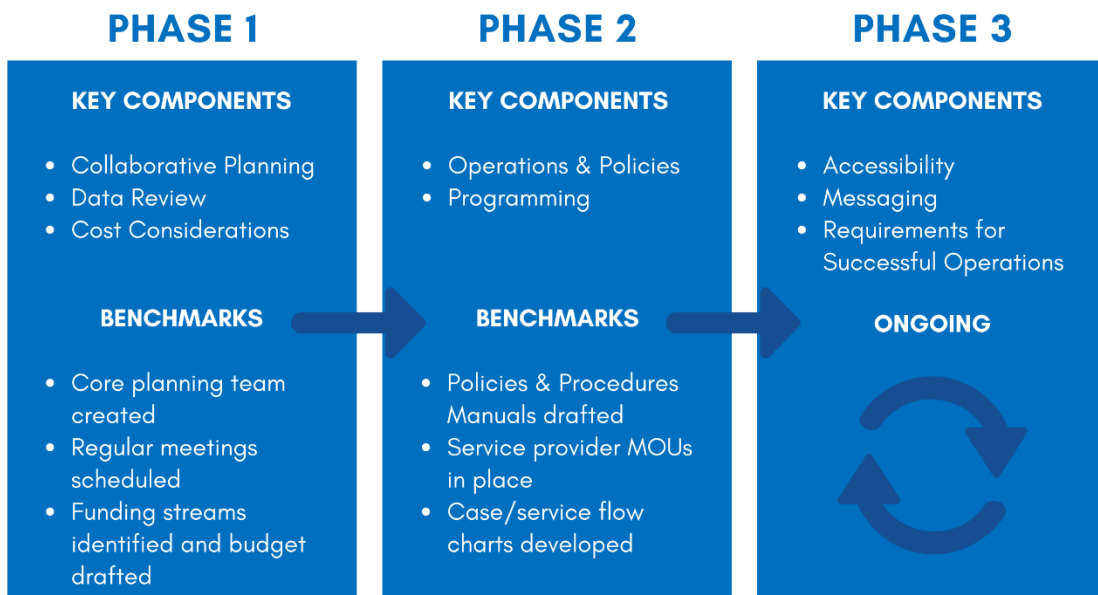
PHASE 1

KEY COMPONENTS

- Collaborative Planning
- Data Review
- Cost Considerations

BENCHMARKS

- Core planning team created
- Regular meetings scheduled
- Funding streams identified and budget drafted

PHASE 2

KEY COMPONENTS

- Operations & Policies
- Programming

BENCHMARKS

- Policies & Procedures Manuals drafted
- Service provider MOUs in place
- Case/service flow charts developed

PHASE 3

KEY COMPONENTS

- Accessibility
- Messaging
- Requirements for Successful Operations

ONGOING